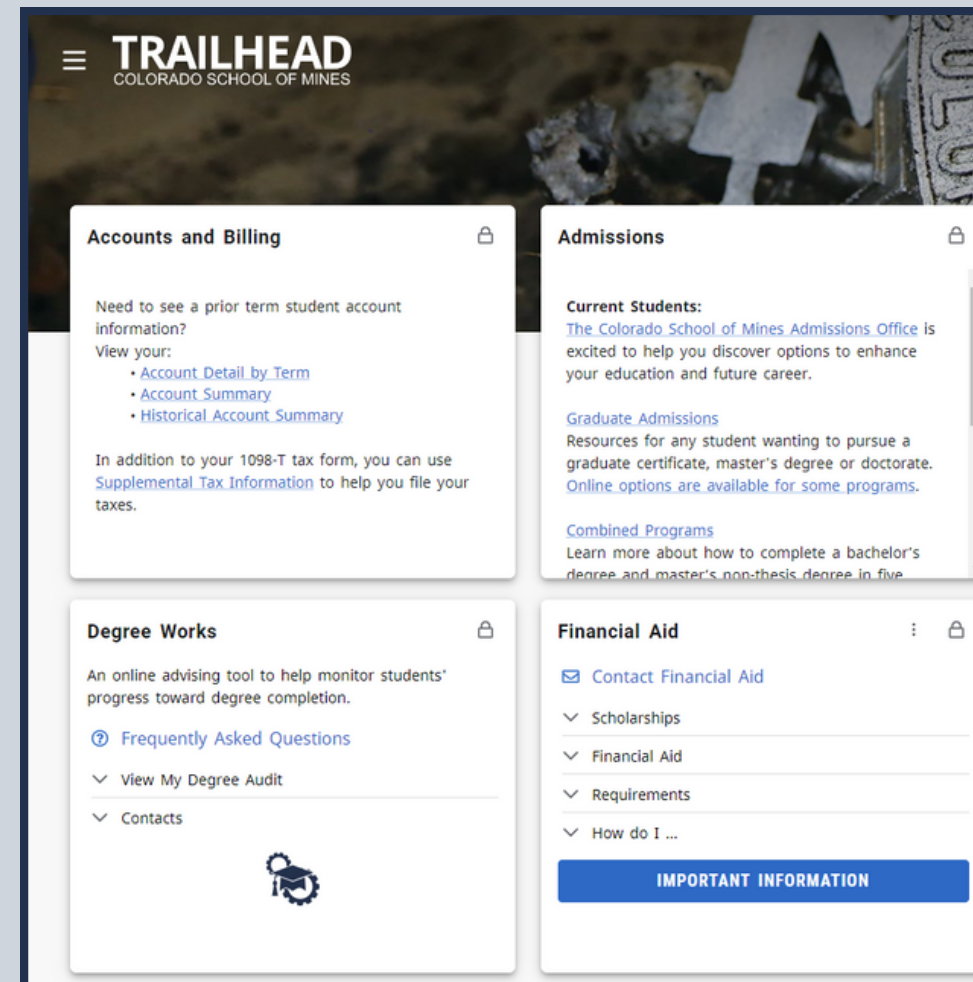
TRAILHEAD
COLORADO SCHOOL OF MINES

Accounts and Billing

Need to see a prior term student account information?
View your:
• Account Detail by Term
• Account Summary
• Historical Account Summary

In addition to your 1098-T tax form, you can use Supplemental Tax Information to help you file your taxes.

Admissions

Current Students:
The Colorado School of Mines Admissions Office is excited to help you discover options to enhance your education and future career.

Graduate Admissions
Resources for any student wanting to pursue a graduate certificate, master's degree or doctorate. Online options are available for some programs.

Combined Programs
Learn more about how to complete a bachelor's degree and master's non-thesis degree in five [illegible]

Degree Works

An online advising tool to help monitor students' progress toward degree completion.

Frequently Asked Questions

View My Degree Audit

Contacts

Financial Aid

Contact Financial Aid

Scholarships

Financial Aid

Requirements

How do I ...

IMPORTANT INFORMATION